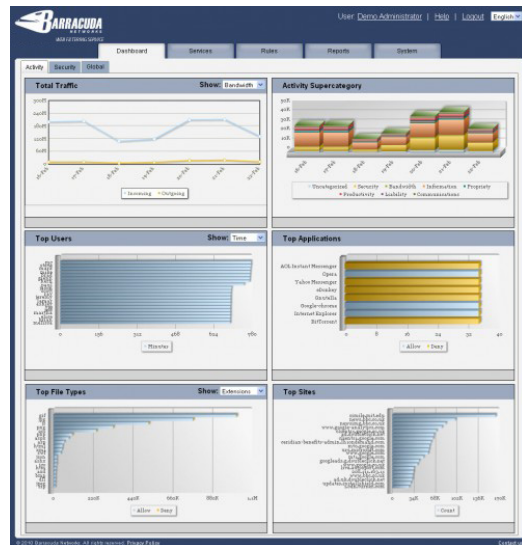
BARRACUDA NETWORKS
WEB FILTERING SERVICE

User: Demo Administrator | Help | Logout | English

Dashboard | Services | Rules | Reports | System

Activity | Security | Global

Total Traffic
Show: Bandwidth

300K
240K
180K
120K
60K
0

Incoming | Outgoing

Activity Supercategory

Uncategorized | Security | Bandwidth | Information | Propriety | Productivity | Liability | Communications

Top Users
Show: Time

0 | 156 | 312 | 468 | 624 | 780

Minutes

Top Applications

AOL Instant Messenger
Opera
Yahoo Messenger
eDonkey
Skype
Gnutella
Google chrome
Internet Explorer
BitTorrent

0 | 8 | 16 | 24 | 32 | 40

Allow | Deny

Top File Types
Show: Extensions

0 | 220K | 440K | 660K | 880K | 1.1M

Allow | Deny

Top Sites

0 | 34K | 68K | 102K | 136K | 170K

Count

© 2010 Barracuda Networks. All rights reserved. Privacy Policy